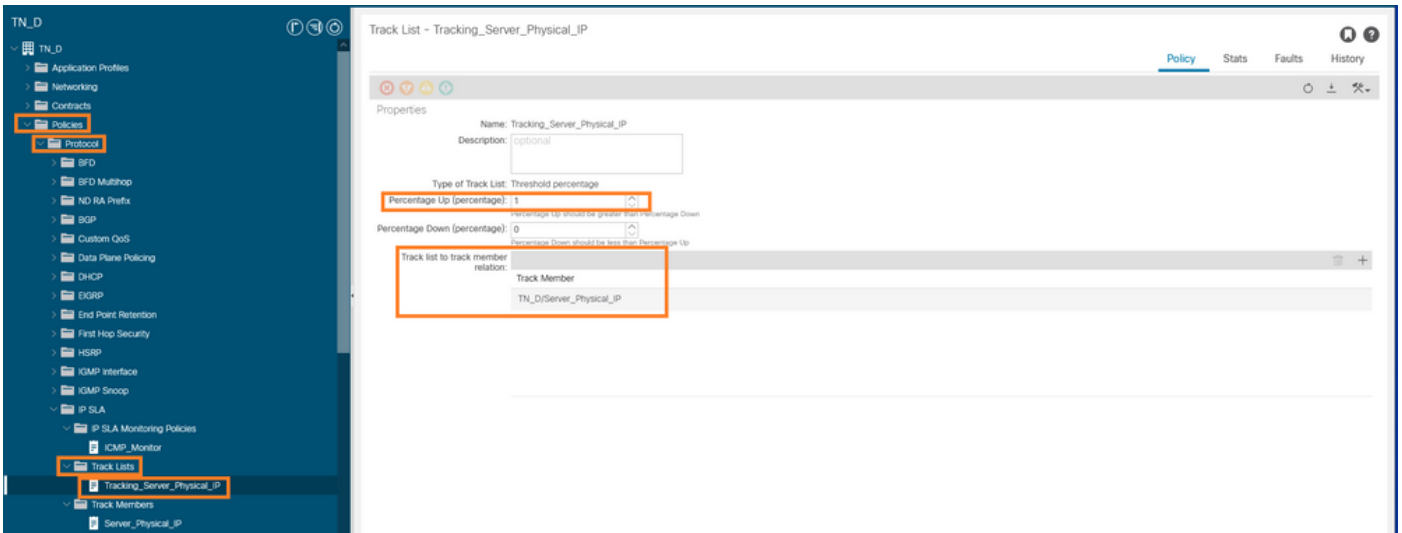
TN_D

TN_D
Application Profiles
Networking
Contracts
Policies
Protocol
BFD
BFD Multihop
ND RA Prefix
BGP
Custom QoS
Data Plane Policing
DHCP
EIGRP
End Point Retention
First Hop Security
HSRP
IGMP Interface
IGMP Snoop
IP SLA
IP SLA Monitoring Policies
ICMP_Monitor
Track Lists
Tracking_Server_Physical_IP
Track Members
Server_Physical_IP

Track List - Tracking_Server_Physical_IP

Policy Stats Faults History

Properties

Name: Tracking_Server_Physical_IP
Description: optional
Type of Track List: Threshold percentage
Percentage Up (percentage): 1
Percentage Up should be greater than Percentage Down
Percentage Down (percentage): 0
Percentage Down should be less than Percentage Up
Track list to track member relation:
Track Member
TN_D/Server_Physical_IP